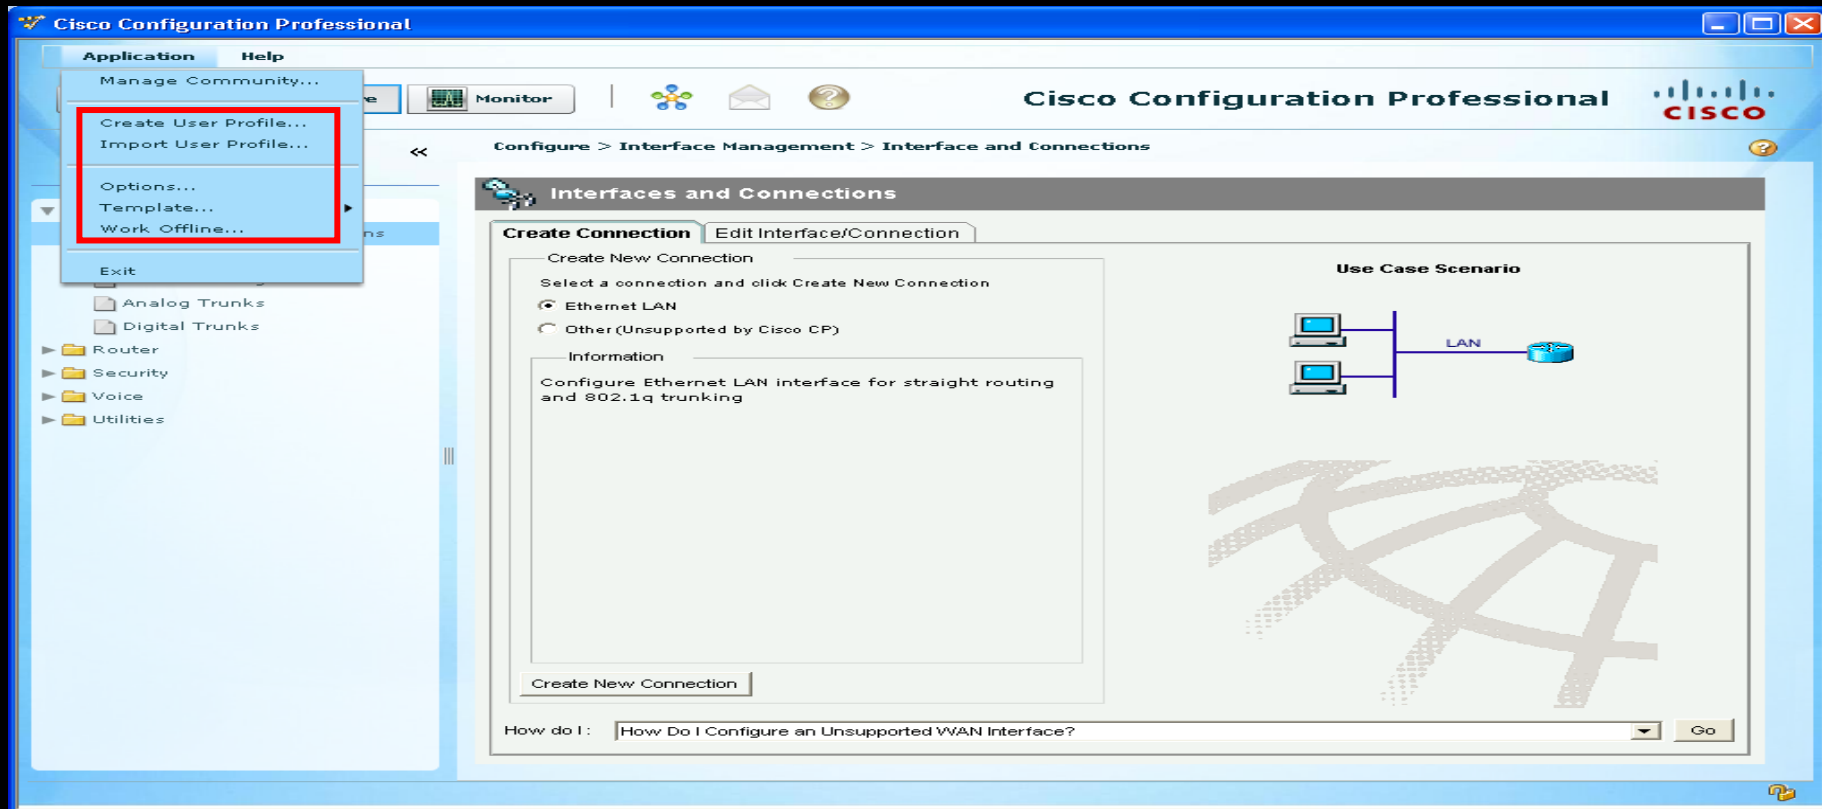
Cisco Configuration Professional

Application Help

Manage Community...

Create User Profile...
Import User Profile...

Options...
Template...
Work Offline...

Exit

e
Monitor

Cisco Configuration Professional
cisco

«

Configure > Interface Management > Interface and Connections

ns

Analog Trunks
Digital Trunks
Router
Security
Voice
Utilities

Interfaces and Connections

Create Connection
Edit Interface/Connection

Create New Connection
Select a connection and click Create New Connection
Ethernet LAN
Other(Unsupported by Cisco CP)

Information
Configure Ethernet LAN interface for straight routing and 802.1q trunking

Create New Connection

Use Case Scenario

LAN

How do I: How Do I Configure an Unsupported WAN Interface?
Go